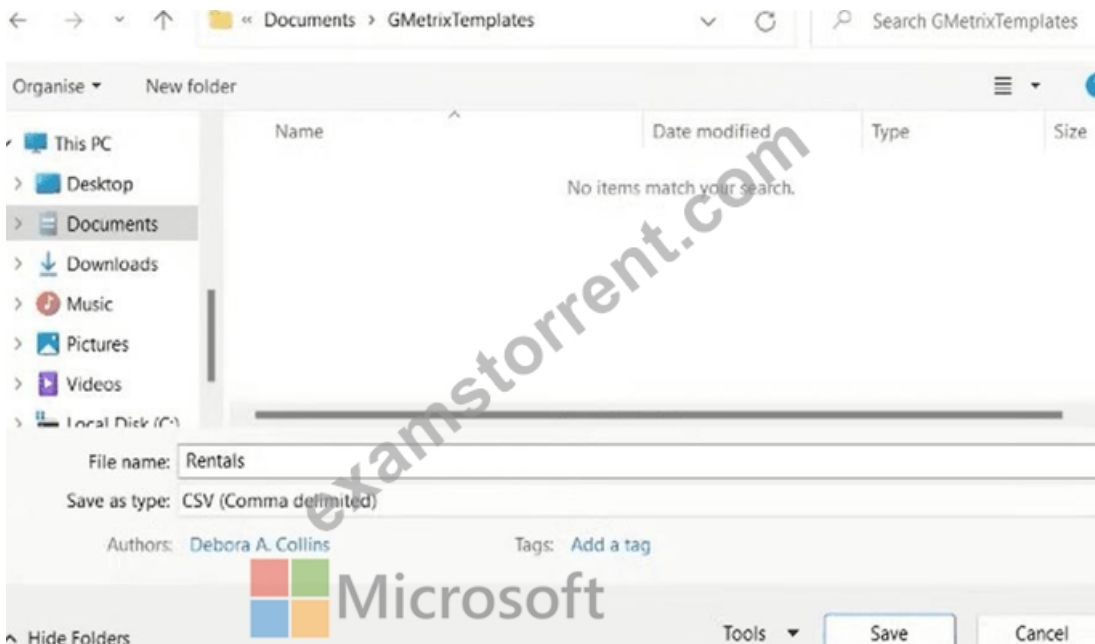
« Documents > GMetrixTemplates

Search GMetrixTemplates

Organise ▾ New folder

This PC
Desktop
Documents
Downloads
Music
Pictures
Videos
Local Disk (C:)

| Name | Date modified | Type | Size |
|---|---|---|---|

No items match your search.

examstorrent.com

File name: Rentals
Save as type: CSV (Comma delimited)
Authors: Debora A. Collins
Tags: Add a tag

Microsoft

^ Hide Folders

Tools ▾ Save Cancel